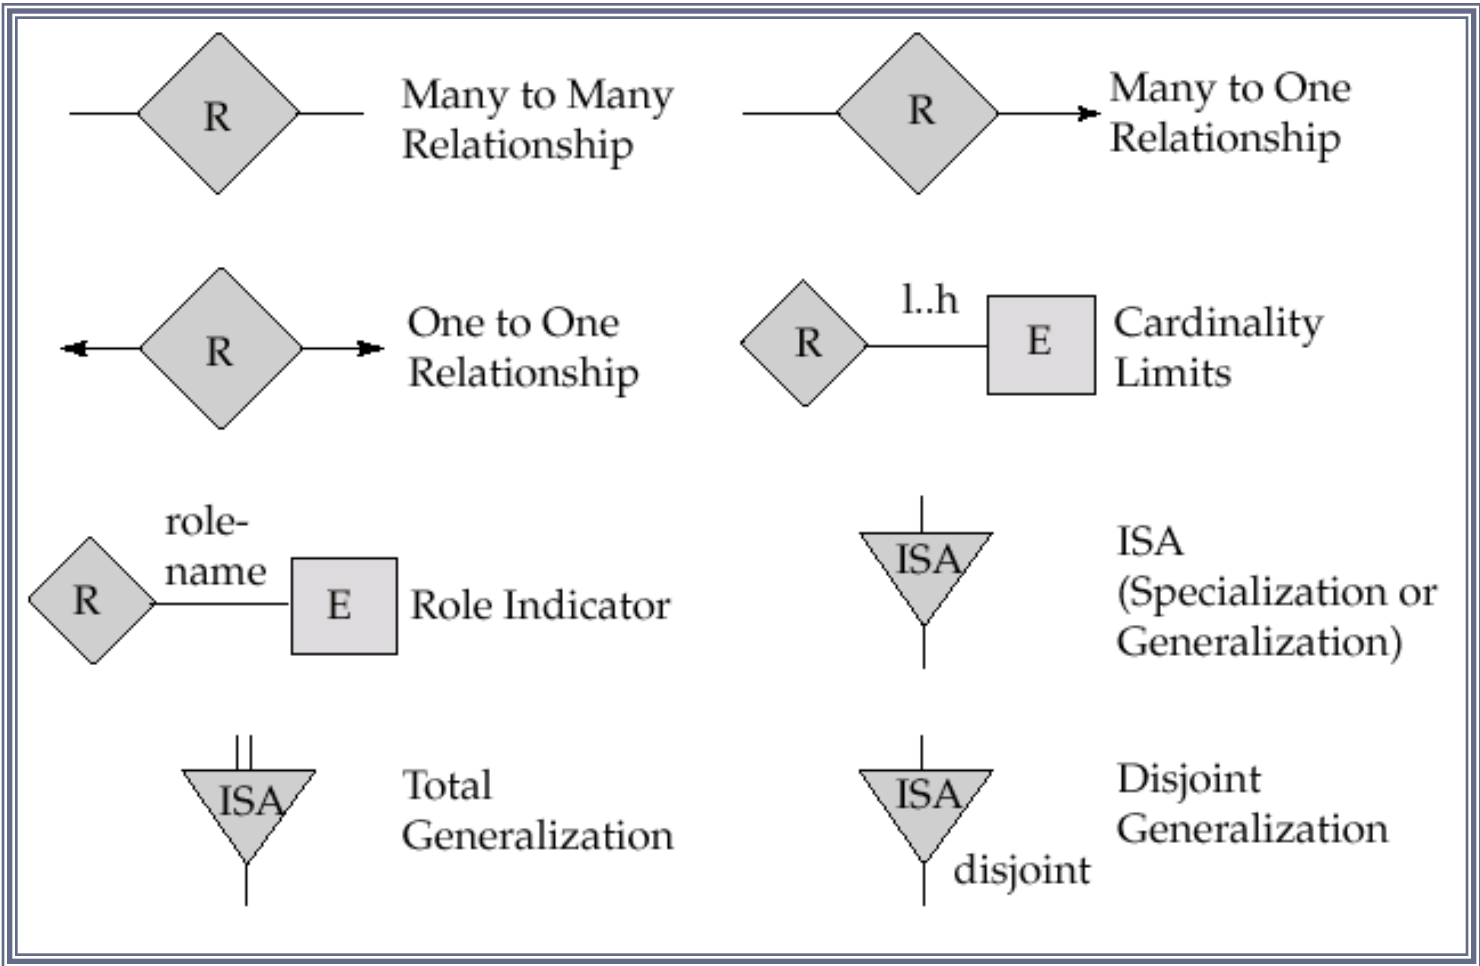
R
Many to Many Relationship

R
Many to One Relationship

R
One to One Relationship

R
l..h
E
Cardinality Limits

R
role-
name
E
Role Indicator

ISA
ISA (Specialization or Generalization)

ISA
Total Generalization

ISA
disjoint
Disjoint Generalization